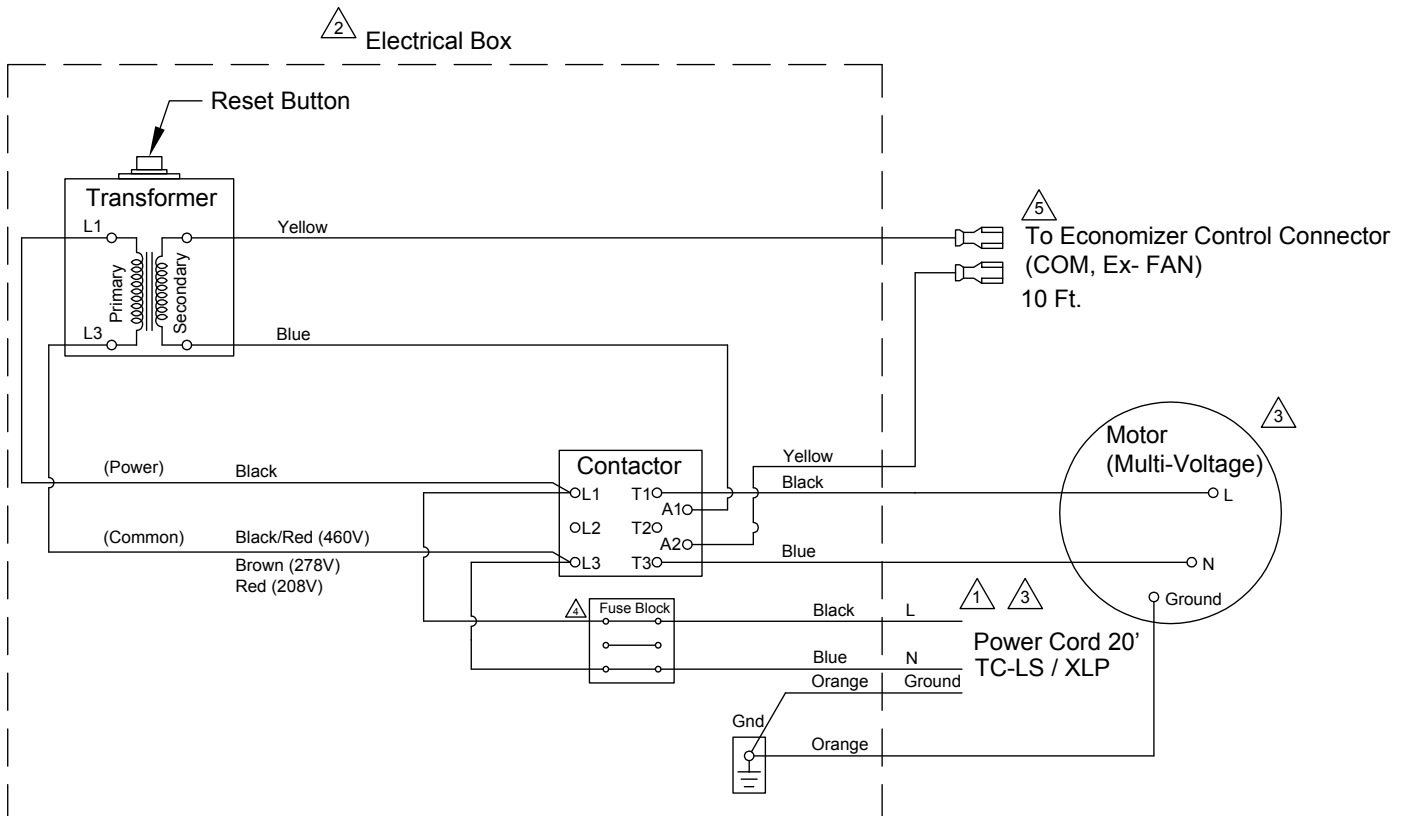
2 Electrical Box

Reset Button

Transformer

L1

Primary

Secondary

L3

Yellow

Blue

5 To Economizer Control Connector (COM, Ex- FAN)

10 Ft.

3

Motor (Multi-Voltage)

(Power) Black

(Common) Black/Red (460V)

Brown (278V)

Red (208V)

Contactor

L1 T1

A1

L2 T2

A2

L3 T3

Yellow

Black

Blue

L

N

Ground

4 Fuse Block

Black L

Blue N

Orange Ground

1 3

Power Cord 20' TC-LS / XLP

Gnd

Orange